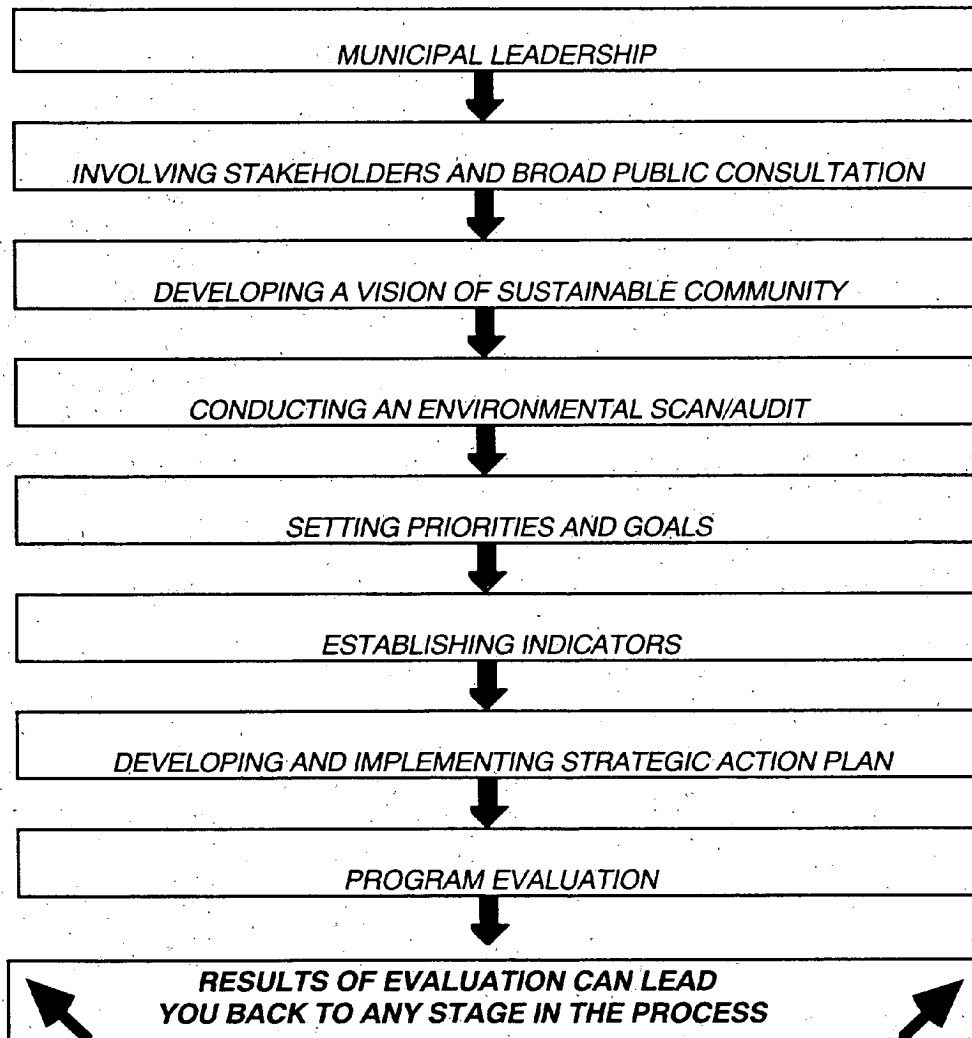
MUNICIPAL LEADERSHIP

INVOLVING STAKEHOLDERS AND BROAD PUBLIC CONSULTATION

DEVELOPING A VISION OF SUSTAINABLE COMMUNITY

CONDUCTING AN ENVIRONMENTAL SCAN/AUDIT

SETTING PRIORITIES AND GOALS

ESTABLISHING INDICATORS

DEVELOPING AND IMPLEMENTING STRATEGIC ACTION PLAN

PROGRAM EVALUATION

RESULTS OF EVALUATION CAN LEAD YOU BACK TO ANY STAGE IN THE PROCESS